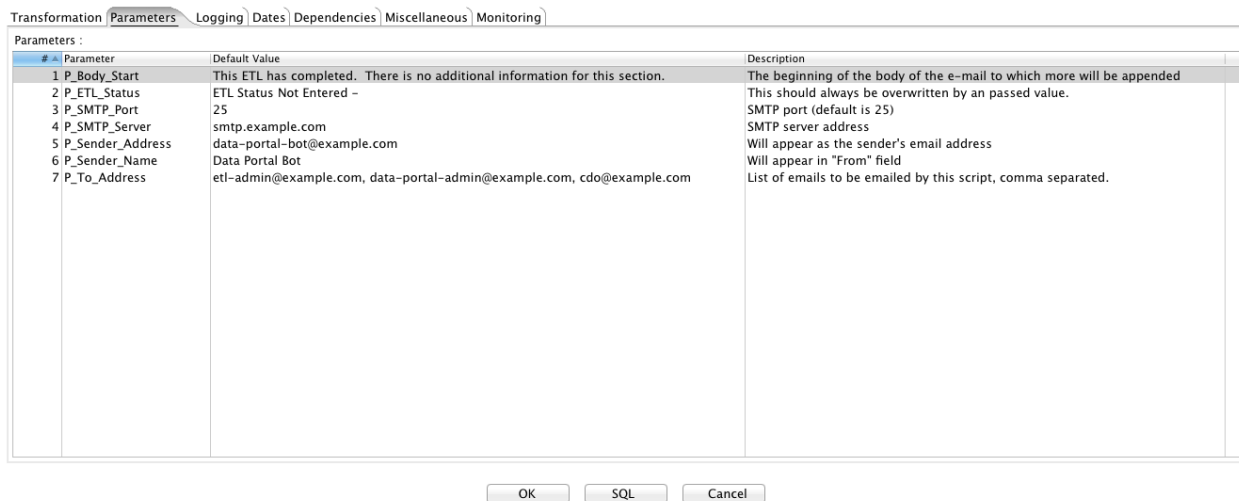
Transformation | Parameters | Logging | Dates | Dependencies | Miscellaneous | Monitoring

Parameters :

| # | Parameter | Default Value | Description |
|---|---|---|---|
| 1 | P_Body_Start | This ETL has completed.  There is no additional information for this section. | The beginning of the body of the e-mail to which more will be appended |
| 2 | P_ETL_Status | ETL Status Not Entered - | This should always be overwritten by an passed value. |
| 3 | P_SMTP_Port | 25 | SMTP port (default is 25) |
| 4 | P_SMTP_Server | smtp.example.com | SMTP server address |
| 5 | P_Sender_Address | data-portal-bot@example.com | Will appear as the sender's email address |
| 6 | P_Sender_Name | Data Portal Bot | Will appear in "From" field |
| 7 | P_To_Address | etl-admin@example.com, data-portal-admin@example.com, cdo@example.com | List of emails to be emailed by this script, comma separated. |

OK | SQL | Cancel